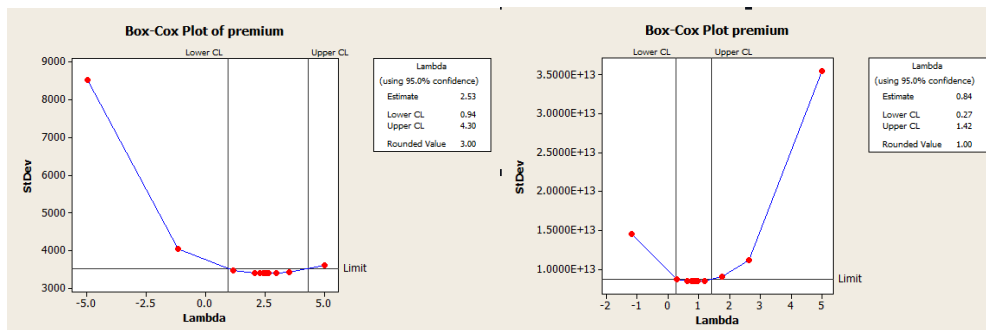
Box-Cox Plot of premium

Lower CL
Upper CL

| Lambda | |
|---|---|
| (using 95.0% confidence) | |
| Estimate | 2.53 |
| Lower CL | 0.94 |
| Upper CL | 4.30 |
| Rounded Value | 3.00 |

9000
8000
7000
6000
5000
4000
3000
StDev

-5.0
-2.5
0.0
2.5
5.0
Lambda

Limit

Box-Cox Plot premium

Lower CL
Upper CL

| Lambda | |
|---|---|
| (using 95.0% confidence) | |
| Estimate | 0.84 |
| Lower CL | 0.27 |
| Upper CL | 1.42 |
| Rounded Value | 1.00 |

3.5000E+13
3.0000E+13
2.5000E+13
2.0000E+13
1.5000E+13
1.0000E+13
StDev

-2
-1
0
1
2
3
4
5
Lambda

Limit